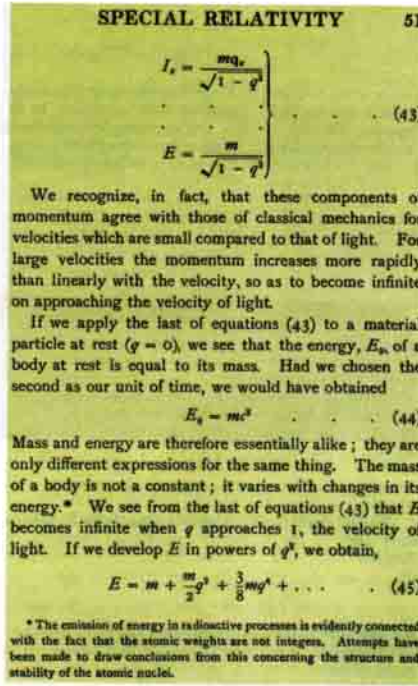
SPECIAL RELATIVITY 51

$I_x = \frac{mq_x}{\sqrt{1-q^2}}$
$\cdot \quad \cdot \quad \cdot$
$\cdot \quad \cdot \quad \cdot$
$E = \frac{m}{\sqrt{1-q^2}}$ . . . . (43)

We recognize, in fact, that these components of momentum agree with those of classical mechanics for velocities which are small compared to that of light. For large velocities the momentum increases more rapidly than linearly with the velocity, so as to become infinite on approaching the velocity of light.

If we apply the last of equations (43) to a material particle at rest ($q = 0$), we see that the energy, $E_0$, of a body at rest is equal to its mass. Had we chosen the second as our unit of time, we would have obtained

$E_0 = mc^2$ . . . (44)

Mass and energy are therefore essentially alike; they are only different expressions for the same thing. The mass of a body is not a constant; it varies with changes in its energy.* We see from the last of equations (43) that $E$ becomes infinite when $q$ approaches 1, the velocity of light. If we develop $E$ in powers of $q^2$, we obtain,

$E = m + \frac{m}{2}q^2 + \frac{3}{8}mq^4 + \ldots$ . . (45)

* The emission of energy in radioactive processes is evidently connected with the fact that the atomic weights are not integers. Attempts have been made to draw conclusions from this concerning the structure and stability of the atomic nuclei.